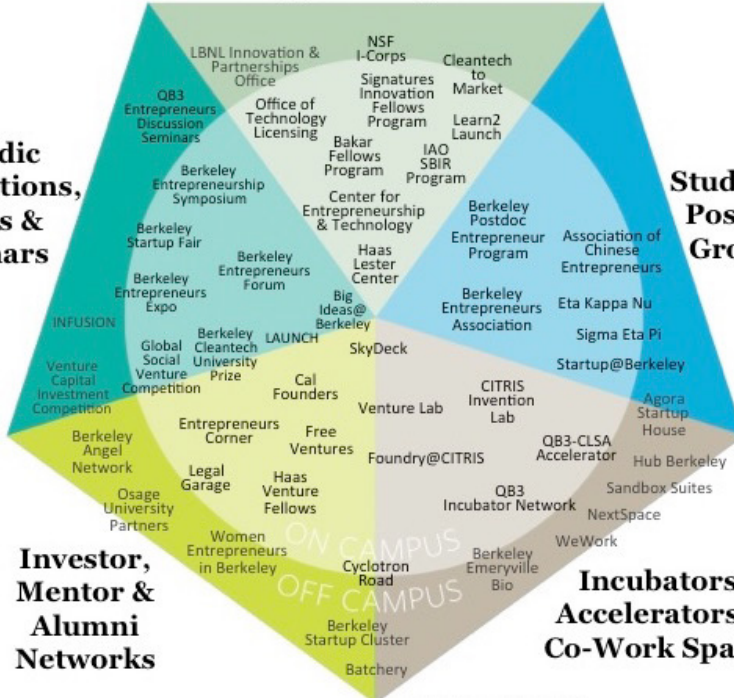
dic
tions,
s &
nars

LBNL Innovation & Partnerships Office

NSF I-Corps

Cleantech to Market

Signatures Innovation Fellows Program

Office of Technology Licensing

Learn2 Launch

QB3 Entrepreneurs Discussion Seminars

Bakar Fellows Program

IAO SBIR Program

Berkeley Entrepreneurship Symposium

Center for Entrepreneurship & Technology

Stud
Pos
Gro

Berkeley Startup Fair

Berkeley Entrepreneurs Forum

Haas Lester Center

Berkeley Postdoc Entrepreneur Program

Association of Chinese Entrepreneurs

Berkeley Entrepreneurs Expo

Big Ideas@ Berkeley

Berkeley Entrepreneurs Association

Eta Kappa Nu

INFUSION

Global Social Venture Competition

Berkeley Cleantech University Prize

LAUNCH

SkyDeck

Sigma Eta Pi

Startup@Berkeley

Venture Capital Investment Competition

Cal Founders

CITRIS Invention Lab

Agora Startup House

Berkeley Angel Network

Entrepreneurs Corner

Free Ventures

Venture Lab

QB3-CLSA Accelerator

Foundry@CITRIS

Hub Berkeley

Legal Garage

Haas Venture Fellows

QB3 Incubator Network

Sandbox Suites

Osage University Partners

NextSpace

Women Entrepreneurs in Berkeley

ON CAMPUS

WeWork

Berkeley Emeryville Bio

Cyclotron Road

OFF CAMPUS

Investor, Mentor & Alumni Networks

Berkeley Startup Cluster

Batchery

Incubators
Accelerators
Co-Work Spa